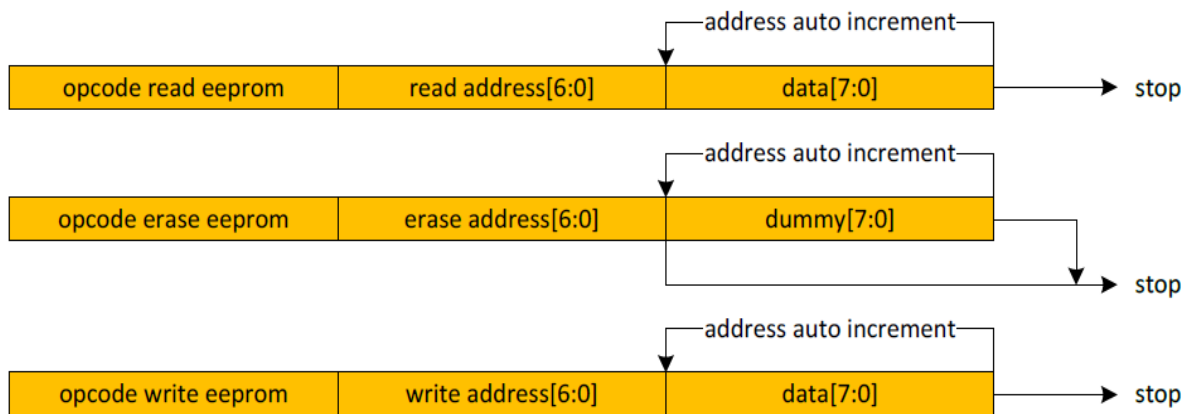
address auto increment

opcode read eeprom | read address[6:0] | data[7:0]

stop

address auto increment

opcode erase eeprom | erase address[6:0] | dummy[7:0]

stop

address auto increment

opcode write eeprom | write address[6:0] | data[7:0]

stop